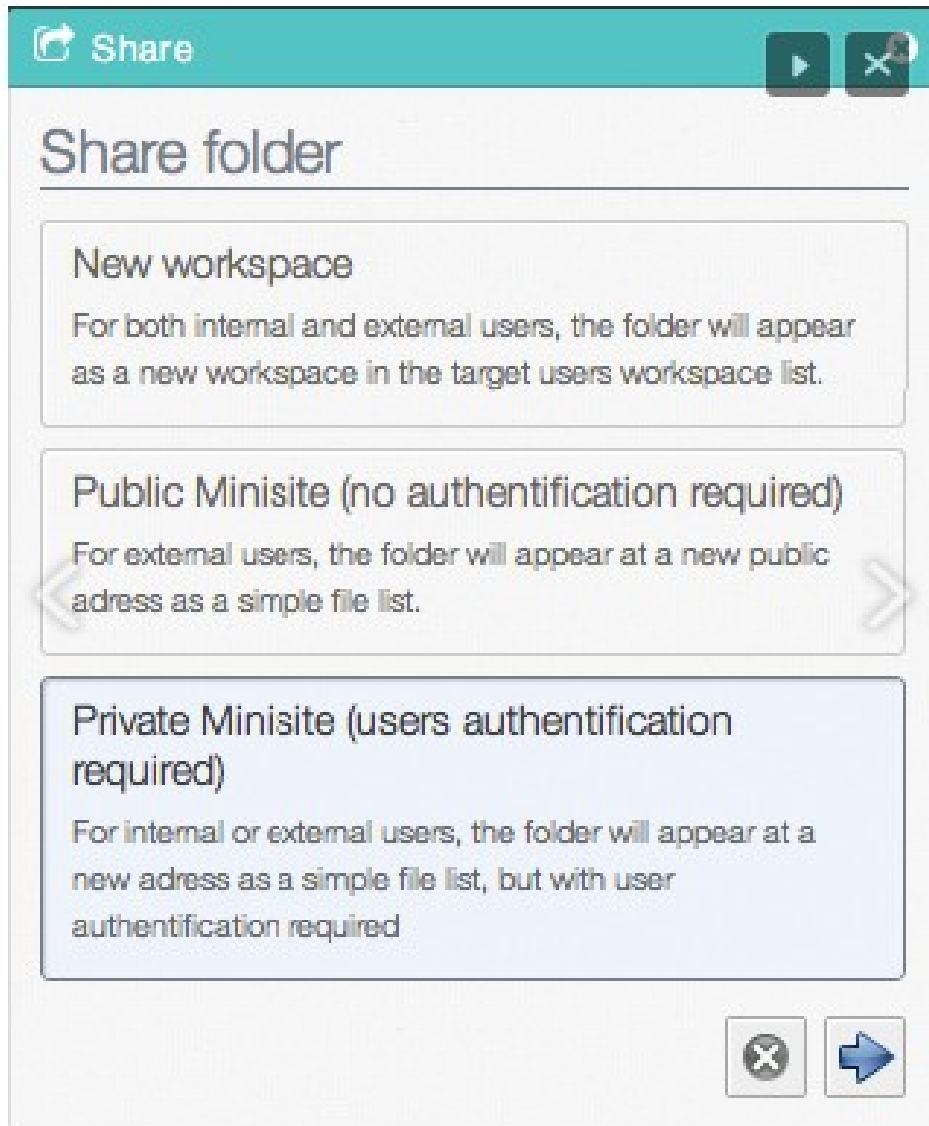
Share

Share folder

New workspace

For both internal and external users, the folder will appear as a new workspace in the target users workspace list.

Public Minisite (no authentification required)

For external users, the folder will appear at a new public adress as a simple file list.

Private Minisite (users authentification required)

For internal or external users, the folder will appear at a new adress as a simple file list, but with user authentification required